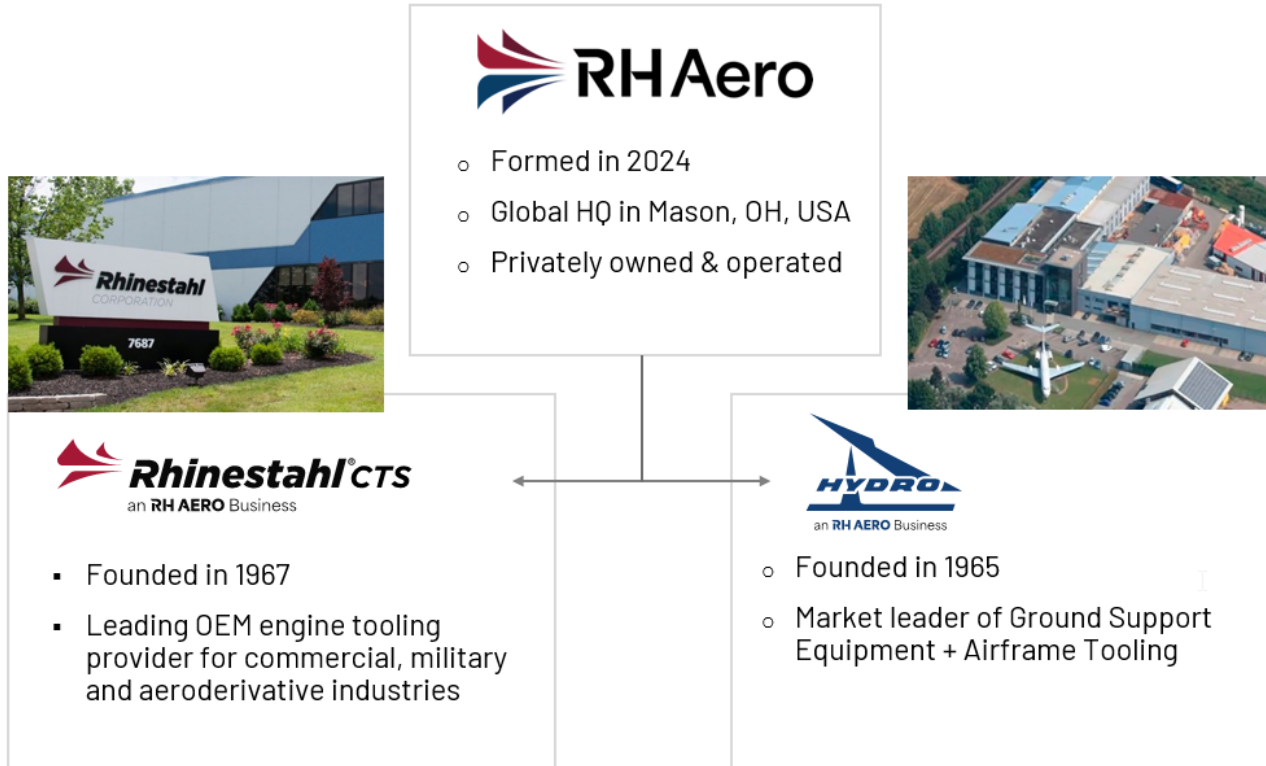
RH Aero

- Formed in 2024
- Global HQ in Mason, OH, USA
- Privately owned & operated

Rhinestahl CORPORATION
7687

Rhinestahl® CTS
an RH AERO Business

- Founded in 1967
- Leading OEM engine tooling provider for commercial, military and aeroderivative industries

HYDRO
an RH AERO Business

- Founded in 1965
- Market leader of Ground Support Equipment + Airframe Tooling